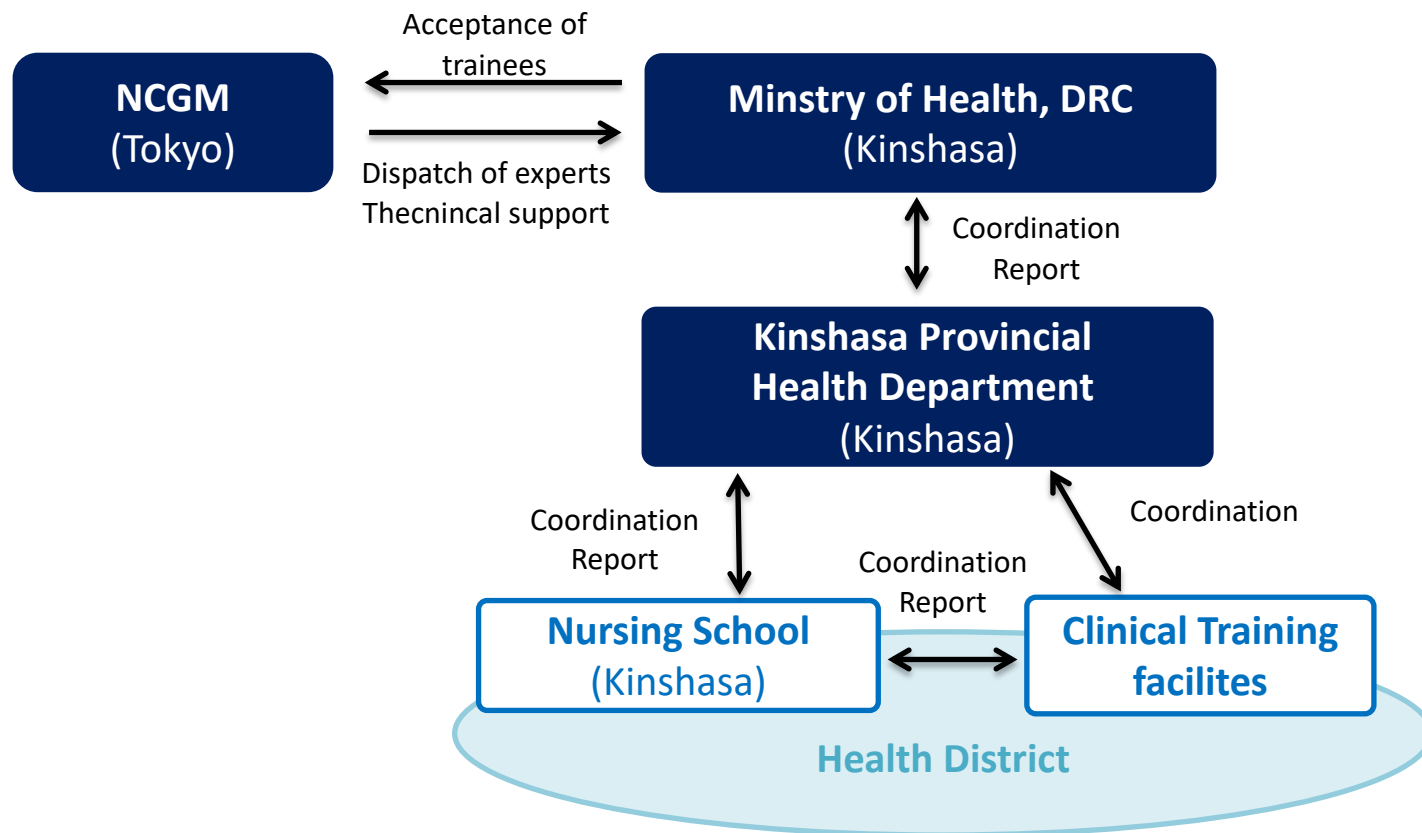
NCGM
(Tokyo)

Acceptance of trainees

Dispatch of experts
Thecnincal support

Minstry of Health, DRC
(Kinshasa)

Coordination
Report

Kinshasa Provincial Health Department
(Kinshasa)

Coordination
Report

Coordination

Coordination
Report

Nursing School
(Kinshasa)

Clinical Training facilites

Health District